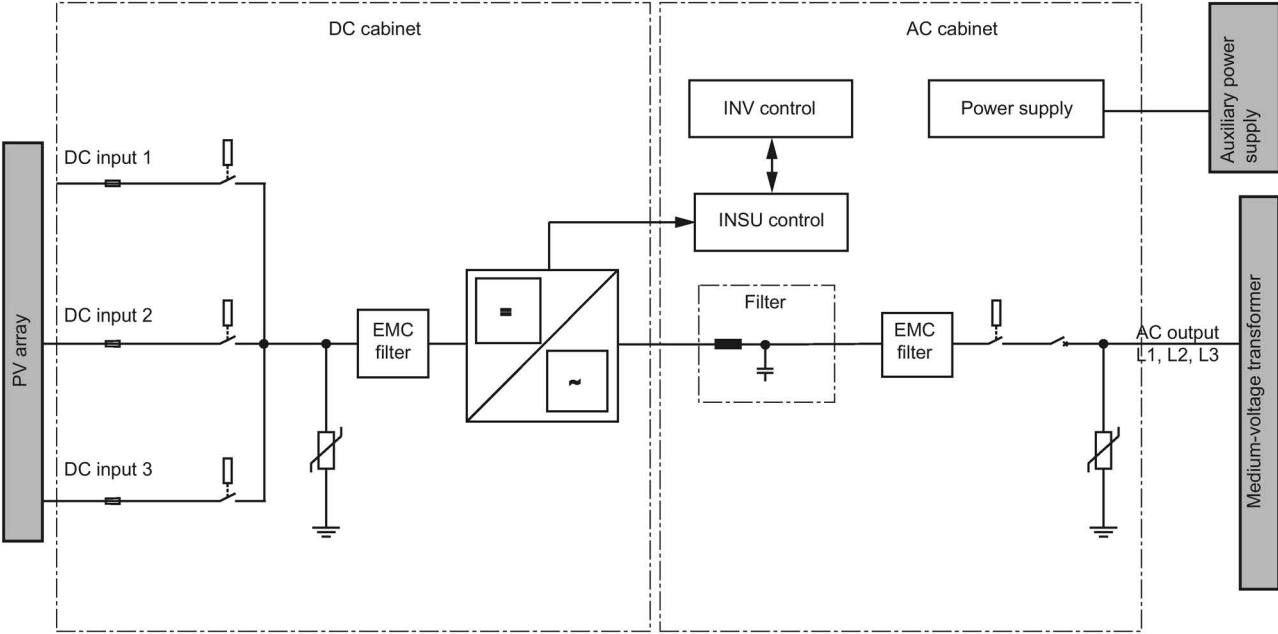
DC cabinet

AC cabinet

Auxiliary power supply

INV control

Power supply

PV array

DC input 1

INSU control

DC input 2

EMC filter

=

Filter

EMC filter

AC output L1, L2, L3

~

Medium-voltage transformer

DC input 3